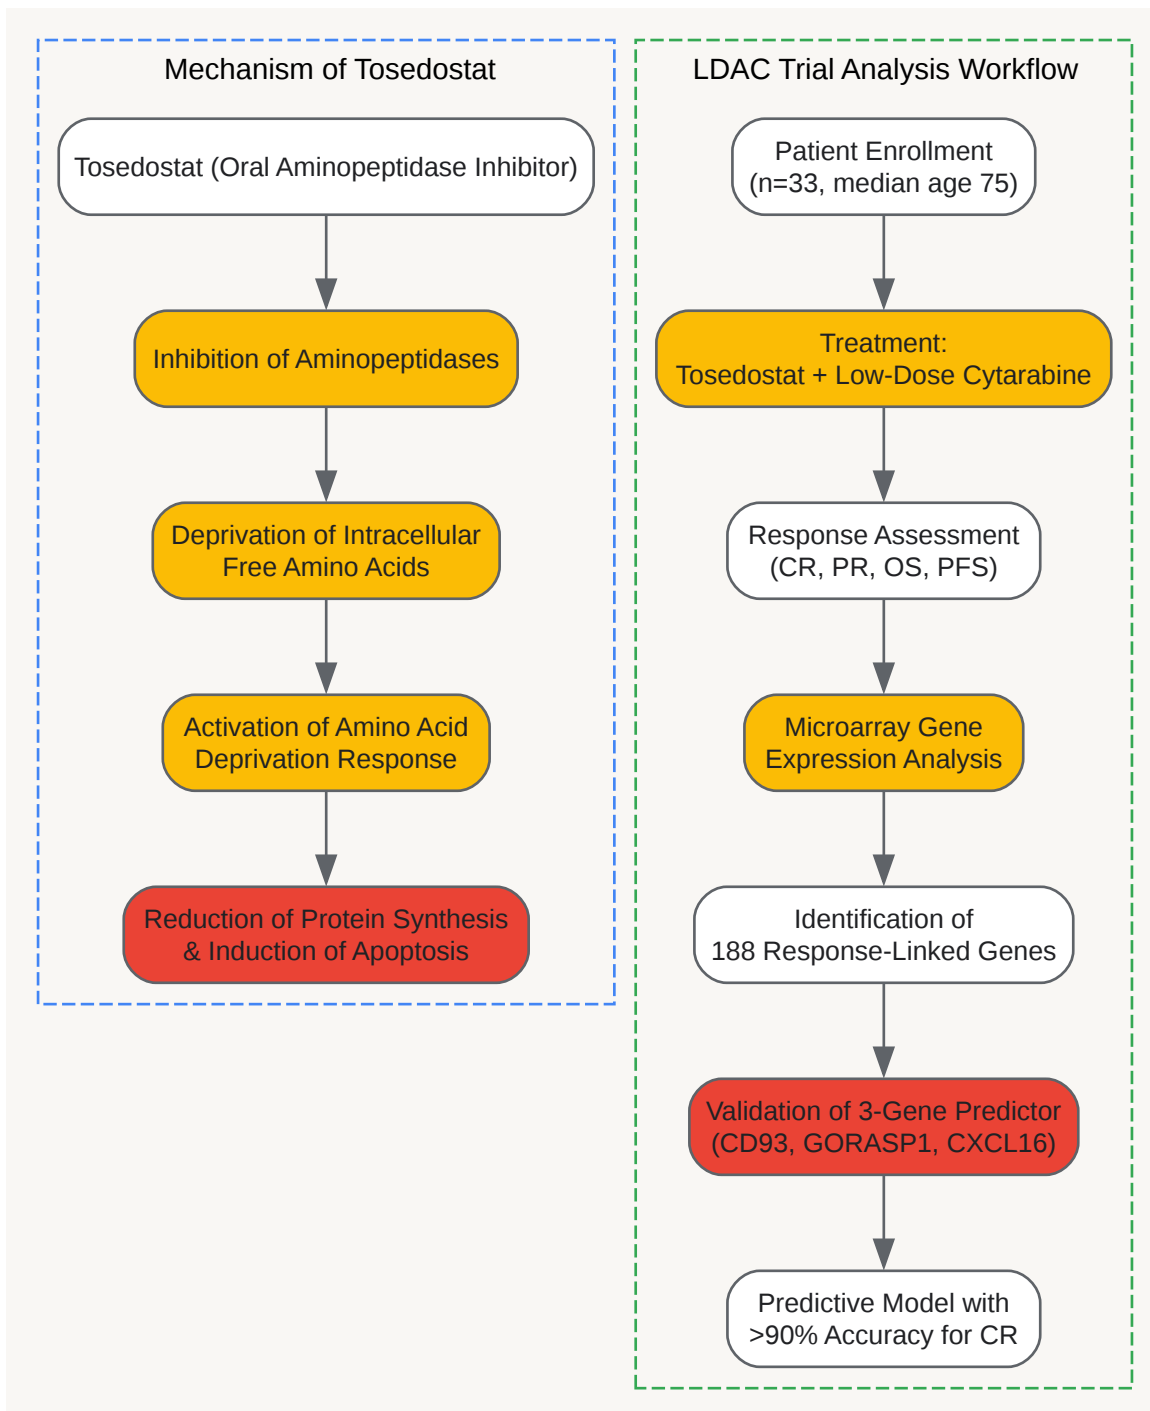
Mechanism of Tosedostat

Tosedostat (Oral Aminopeptidase Inhibitor)

Inhibition of Aminopeptidases

Deprivation of Intracellular Free Amino Acids

Activation of Amino Acid Deprivation Response

Reduction of Protein Synthesis & Induction of Apoptosis

LDAC Trial Analysis Workflow

Patient Enrollment (n=33, median age 75)

Treatment: Tosedostat + Low-Dose Cytarabine

Response Assessment (CR, PR, OS, PFS)

Microarray Gene Expression Analysis

Identification of 188 Response-Linked Genes

Validation of 3-Gene Predictor (CD93, GORASP1, CXCL16)

Predictive Model with >90% Accuracy for CR